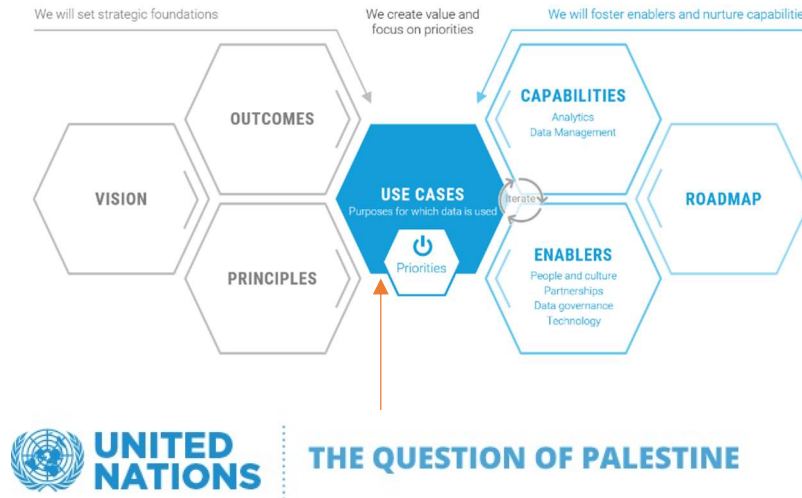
We will set strategic foundations

We create value and focus on priorities

We will foster enablers and nurture capabiliti

VISION

OUTCOMES

PRINCIPLES

USE CASES
Purposes for which data is used

Priorities

Iterate

CAPABILITIES
Analytics
Data Management

ENABLERS
People and culture
Partnerships
Data governance
Technology

ROADMAP

UNITED NATIONS

THE QUESTION OF PALESTINE